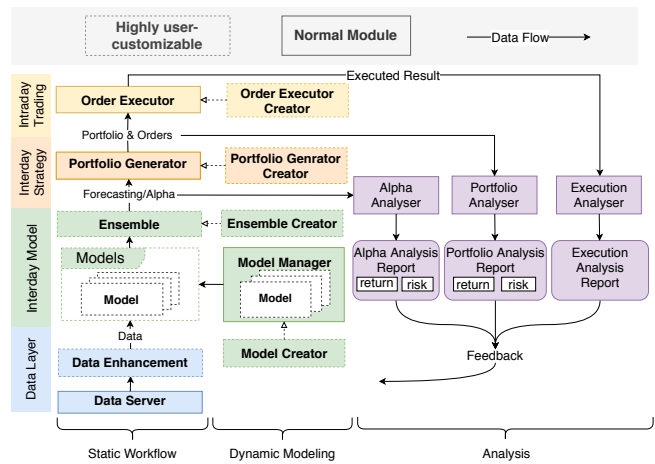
Highly user-customizable

Normal Module

Data Flow

Executed Result

Intraday Trading

Order Executor

Order Executor Creator

Portfolio & Orders

Interday Strategy

Portfolio Generator

Portfolio Genrator Creator

Forecasting/Alpha

Alpha Analyser

Portfolio Analyser

Execution Analyser

Interday Model

Ensemble

Ensemble Creator

Models

Model

Model Manager

Model

Alpha Analysis Report

return

risk

Portfolio Analysis Report

return

risk

Execution Analysis Report

Data

Data Layer

Data Enhancement

Model Creator

Feedback

Data Server

Static Workflow

Dynamic Modeling

Analysis